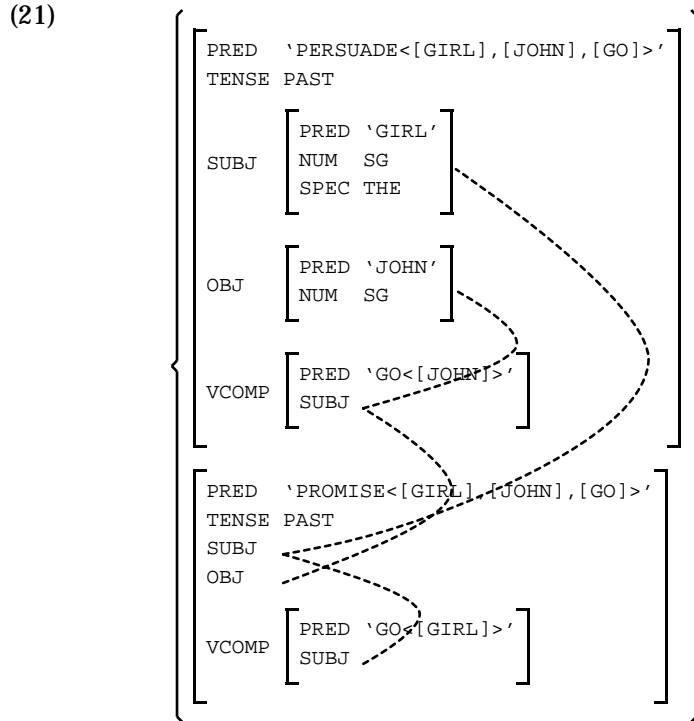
(21)

PRED 'PERSUADE<[GIRL],[JOHN],[GO]>'
TENSE PAST
SUBJ
PRED 'GIRL'
NUM SG
SPEC THE

OBJ
PRED 'JOHN'
NUM SG

VCOMP
PRED 'GO<[JOHN]>'
SUBJ

PRED 'PROMISE<[GIRL],[JOHN],[GO]>'
TENSE PAST
SUBJ
OBJ

VCOMP
PRED 'GO<[GIRL]>'
SUBJ